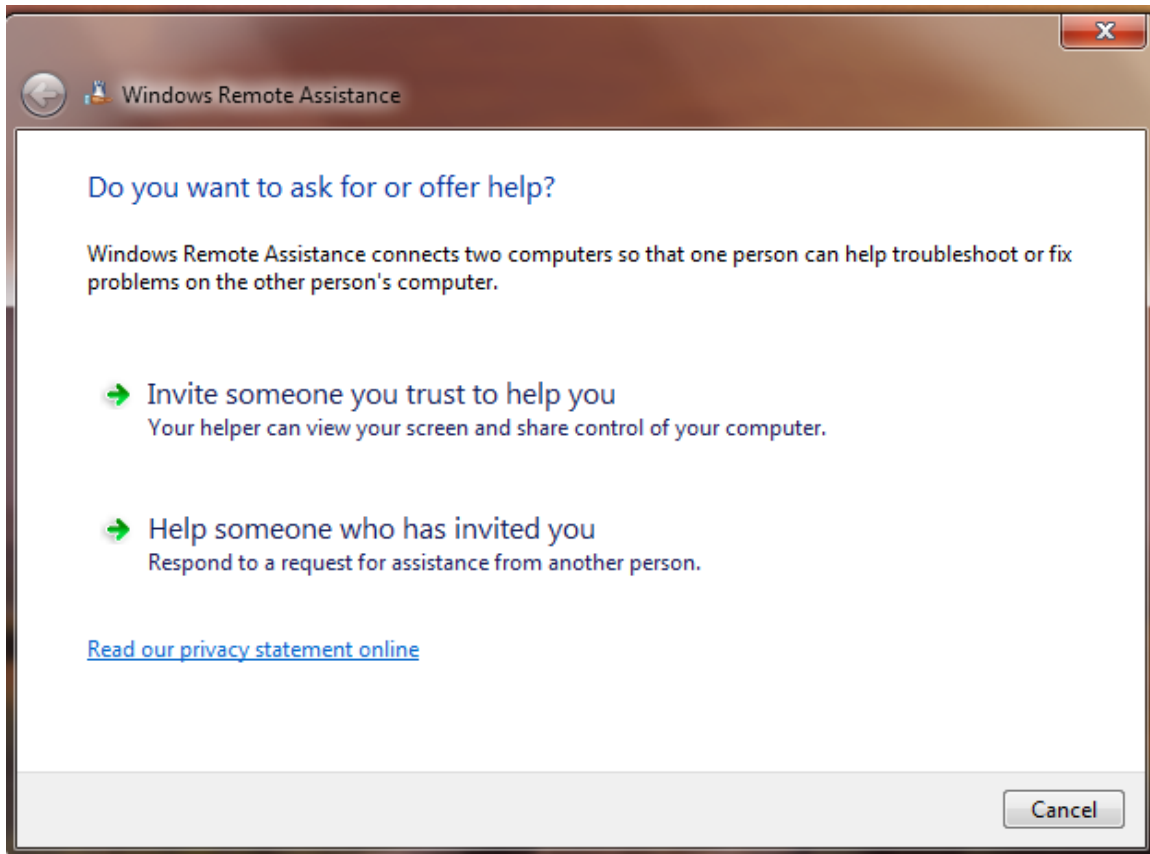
Windows Remote Assistance

Do you want to ask for or offer help?

Windows Remote Assistance connects two computers so that one person can help troubleshoot or fix problems on the other person's computer.

Invite someone you trust to help you
Your helper can view your screen and share control of your computer.

Help someone who has invited you
Respond to a request for assistance from another person.

Read our privacy statement online

Cancel